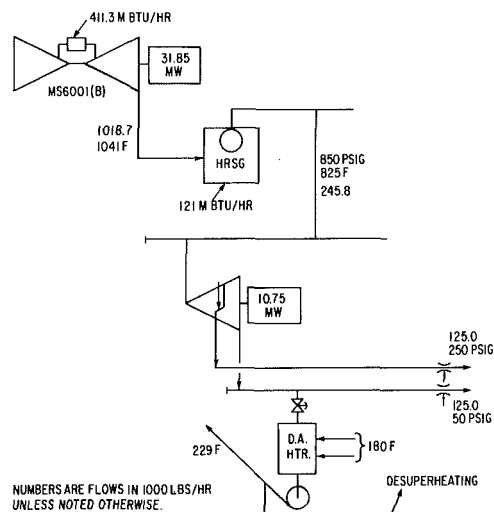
411.3 M BTU/HR

31.85 MW

MS6001(B)

1018.7
1041 F

HRSG

121 M BTU/HR

850 PSIG
825 F
245.8

10.75 MW

125.0
250 PSIG

125.0
50 PSIG

D.A. HTR.

180 F

229 F

NUMBERS ARE FLOWS IN 1000 LBS/HR UNLESS NOTED OTHERWISE.

DESUPERHEATING